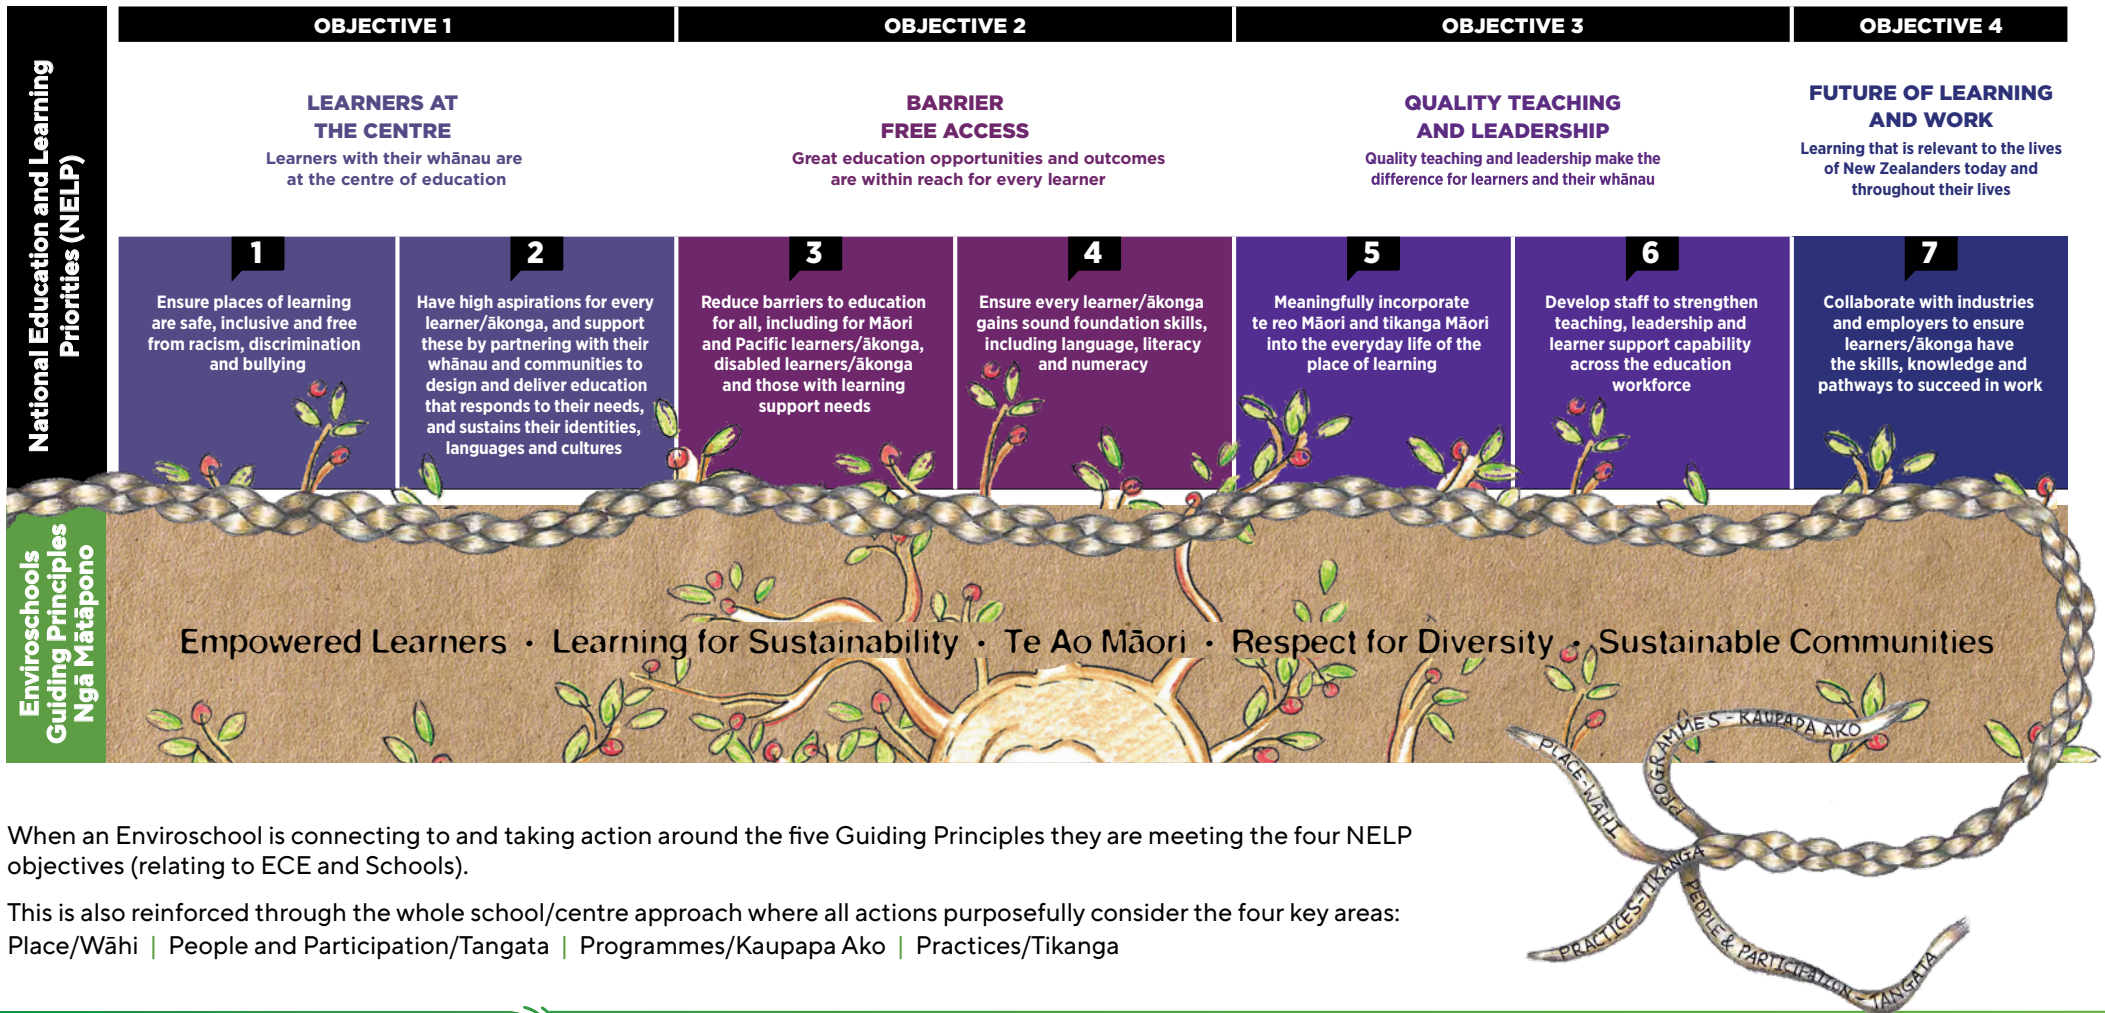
National Education and Learning Priorities (NELP)

OBJECTIVE 1

LEARNERS AT THE CENTRE

Learners with their whānau are at the centre of education

OBJECTIVE 2

BARRIER FREE ACCESS

Great education opportunities and outcomes are within reach for every learner

OBJECTIVE 3

QUALITY TEACHING AND LEADERSHIP

Quality teaching and leadership make the difference for learners and their whānau

OBJECTIVE 4

FUTURE OF LEARNING AND WORK

Learning that is relevant to the lives of New Zealanders today and throughout their lives

1

Ensure places of learning are safe, inclusive and free from racism, discrimination and bullying

2

Have high aspirations for every learner/ākonga, and support these by partnering with their whānau and communities to design and deliver education that responds to their needs, and sustains their identities, languages and cultures

3

Reduce barriers to education for all, including for Māori and Pacific learners/ākonga, disabled learners/ākonga and those with learning support needs

4

Ensure every learner/ākonga gains sound foundation skills, including language, literacy and numeracy

5

Meaningfully incorporate te reo Māori and tikanga Māori into the everyday life of the place of learning

6

Develop staff to strengthen teaching, leadership and learner support capability across the education workforce

7

Collaborate with industries and employers to ensure learners/ākonga have the skills, knowledge and pathways to succeed in work

Enviroschools Guiding Principles Ngā Mātāpono

Empowered Learners • Learning for Sustainability • Te Ao Māori • Respect for Diversity • Sustainable Communities

PLACE-WĀHI

PROGRAMMES-KAUPAPA AKO

PRACTICES-TIKANGA

PEOPLE & PARTICIPATION-TANGATA

When an Enviroschool is connecting to and taking action around the five Guiding Principles they are meeting the four NELP objectives (relating to ECE and Schools).

This is also reinforced through the whole school/centre approach where all actions purposefully consider the four key areas: Place/Wāhi | People and Participation/Tangata | Programmes/Kaupapa Ako | Practices/Tikanga